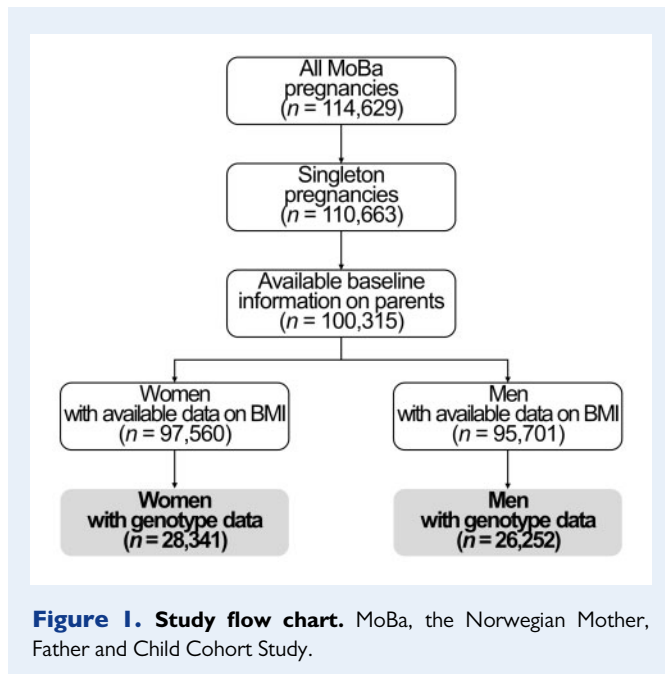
All MoBa pregnancies
($n$ = 114,629)

Singleton pregnancies
($n$ = 110,663)

Available baseline information on parents
($n$ = 100,315)

Women
with available data on BMI
($n$ = 97,560)

Men
with available data on BMI
($n$ = 95,701)

**Women
with genotype data
($n$ = 28,341)**

**Men
with genotype data
($n$ = 26,252)**

**Figure 1. Study flow chart.** MoBa, the Norwegian Mother, Father and Child Cohort Study.